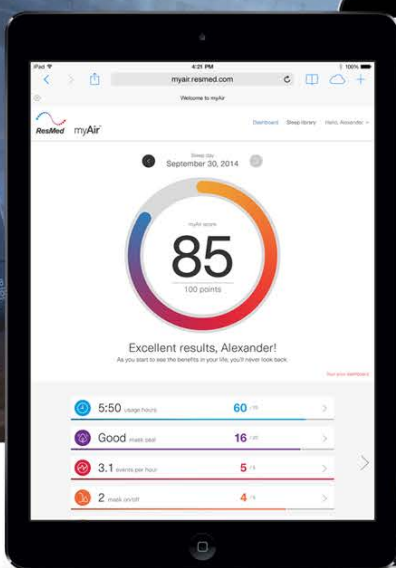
iPad
4:21 PM
100%
myair.resmed.com
Welcome to myAir
ResMed myAir
Dashboard Sleep library Hello, Alexander
Sleep day
September 30, 2014
myAir score
85
100 points
Excellent results, Alexander!
As you start to see the benefits in your life, you'll never look back
Tour your dashboard
5:50 usage hours 60 / 70
Good mask seal 16 / 20
3.1 events per hour 5 / 5
2 mask on/off 4 / 5